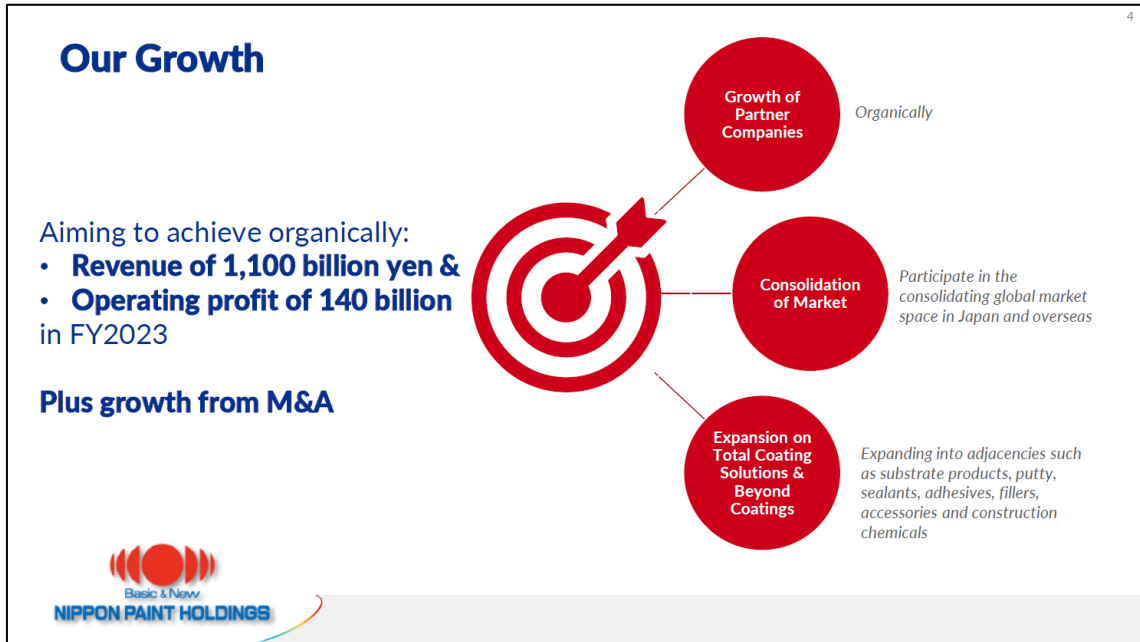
4

Our Growth

Aiming to achieve organically:
• Revenue of 1,100 billion yen &
• Operating profit of 140 billion
in FY2023

Plus growth from M&A

Growth of Partner Companies

Organically

Consolidation of Market

Participate in the consolidating global market space in Japan and overseas

Expansion on Total Coating Solutions & Beyond Coatings

Expanding into adjacencies such as substrate products, putty, sealants, adhesives, fillers, accessories and construction chemicals

Basic & New
NIPPON PAINT HOLDINGS